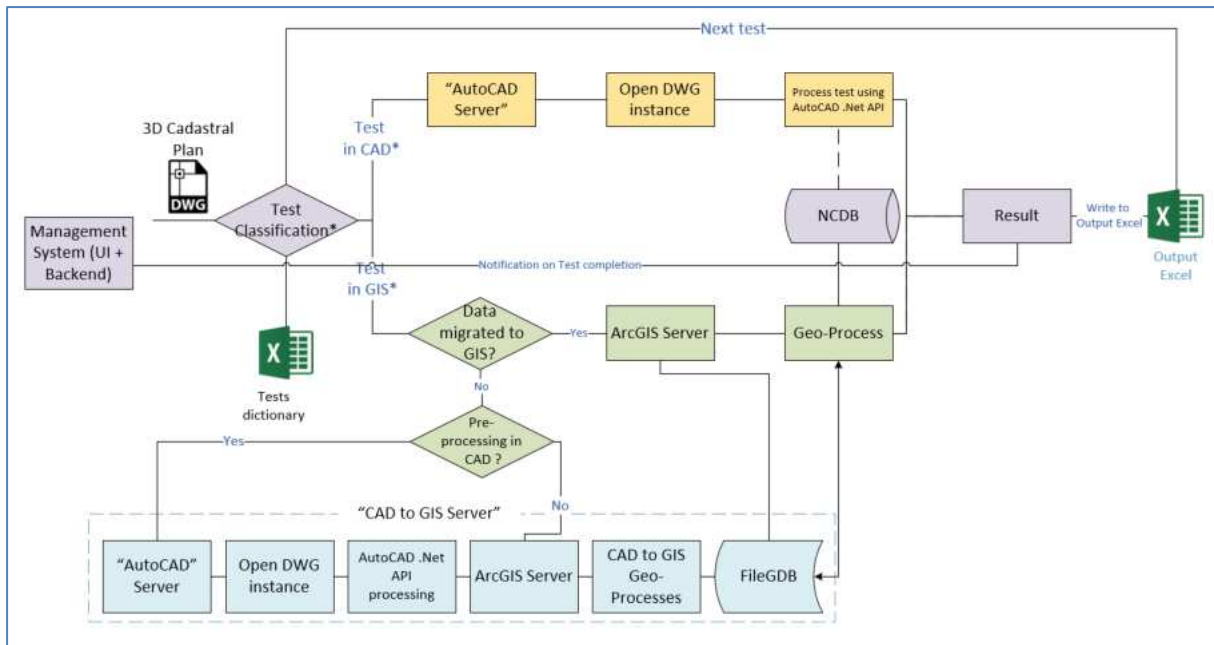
Next test

"AutoCAD Server"

Open DWG instance

Process test using AutoCAD .Net API

3D Cadastral Plan

DWG

Test in CAD*

Management System (UI + Backend)

Test Classification*

NCDB

Result

Write to Output Excel

X

Output Excel

Notification on Test completion

Test in GIS*

Data migrated to GIS?

Yes

ArcGIS Server

Geo-Process

X

Tests dictionary

No

Pre-processing in CAD ?

Yes

"CAD to GIS Server"

No

"AutoCAD" Server

Open DWG instance

AutoCAD .Net API processing

ArcGIS Server

CAD to GIS Geo-Processes

FileGDB